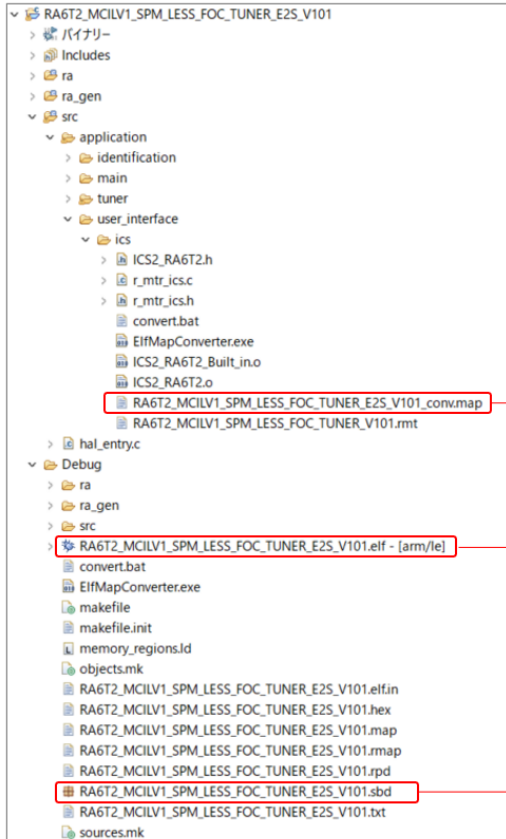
RA6T2_MCILV1_SPM_LESS_FOC_TUNER_E2S_V101
バイナリー
Includes
ra
ra_gen
src
application
identification
main
tuner
user_interface
ics
ICS2_RA6T2.h
r_mtr_ics.c
r_mtr_ics.h
convert.bat
ElfMapConverter.exe
ICS2_RA6T2_Built_in.o
ICS2_RA6T2.o
RA6T2_MCILV1_SPM_LESS_FOC_TUNER_E2S_V101_conv.map
RA6T2_MCILV1_SPM_LESS_FOC_TUNER_V101.rmt
hal_entry.c
Debug
ra
ra_gen
src
RA6T2_MCILV1_SPM_LESS_FOC_TUNER_E2S_V101.elf - [arm/le]
convert.bat
ElfMapConverter.exe
makefile
makefile.init
memory_regions.ld
objects.mk
RA6T2_MCILV1_SPM_LESS_FOC_TUNER_E2S_V101.elf.in
RA6T2_MCILV1_SPM_LESS_FOC_TUNER_E2S_V101.hex
RA6T2_MCILV1_SPM_LESS_FOC_TUNER_E2S_V101.map
RA6T2_MCILV1_SPM_LESS_FOC_TUNER_E2S_V101.rmap
RA6T2_MCILV1_SPM_LESS_FOC_TUNER_E2S_V101.rpd
RA6T2_MCILV1_SPM_LESS_FOC_TUNER_E2S_V101.sbd
RA6T2_MCILV1_SPM_LESS_FOC_TUNER_E2S_V101.txt
sources.mk